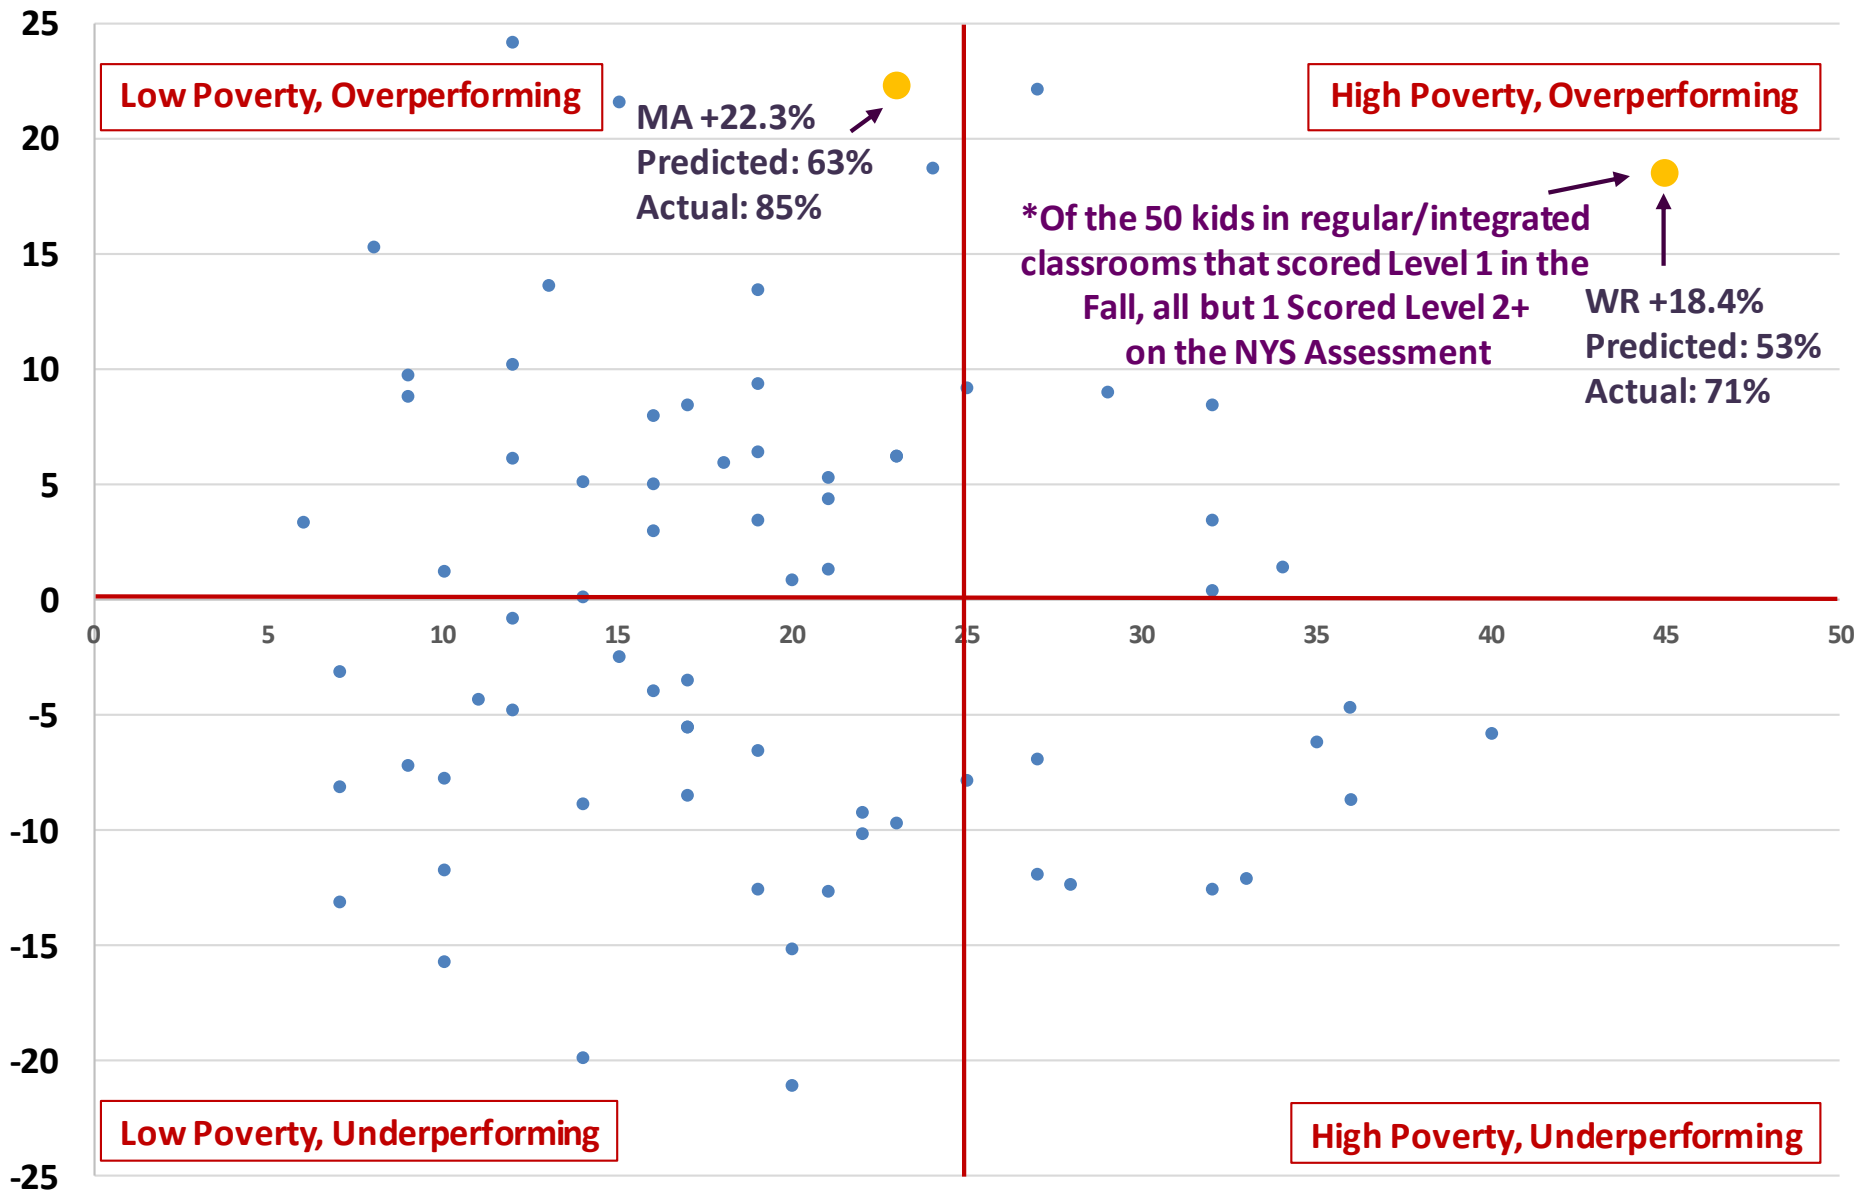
25
20
15
10
5
0
-5
-10
-15
-20
-25

0 5 10 15 20 25 30 35 40 45 50

Low Poverty, Overperforming

High Poverty, Overperforming

MA +22.3%
Predicted: 63%
Actual: 85%

*Of the 50 kids in regular/integrated classrooms that scored Level 1 in the Fall, all but 1 Scored Level 2+ on the NYS Assessment

WR +18.4%
Predicted: 53%
Actual: 71%

Low Poverty, Underperforming

High Poverty, Underperforming